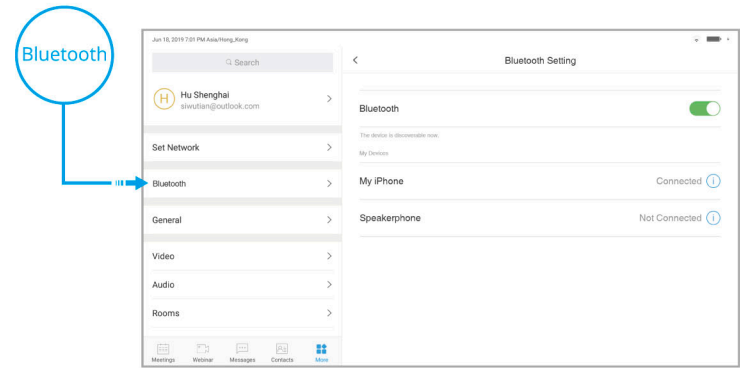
Bluetooth

Jun 18, 2019 7:01 PM Asia/Hong_Kong

Search

H Hu Shenghai
siwutian@outlook.com

Set Network

Bluetooth

General

Video

Audio

Rooms

Meetings Webinar Messages Contacts More

<

Bluetooth Setting

Bluetooth

The device is discoverable now.

My Devices

My iPhone Connected

Speakerphone Not Connected